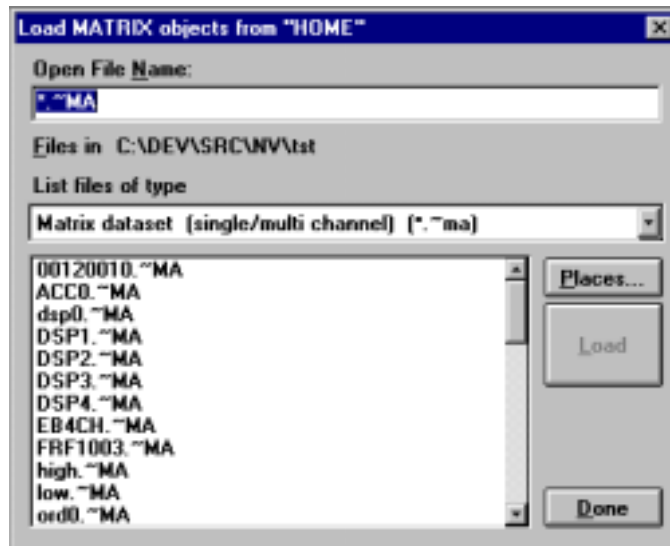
Load MATRIX objects from "HOME"

Open File Name:

*.~MA

Files in C:\DEV\SRC\NV\tst

List files of type

Matrix dataset (single/multi channel) (*.~ma)

00120010.~MA
ACC0.~MA
dsp0.~MA
DSP1.~MA
DSP2.~MA
DSP3.~MA
DSP4.~MA
EB4CH.~MA
FRF1003.~MA
high.~MA
low.~MA
ord0.~MA

Places...

Load

Done